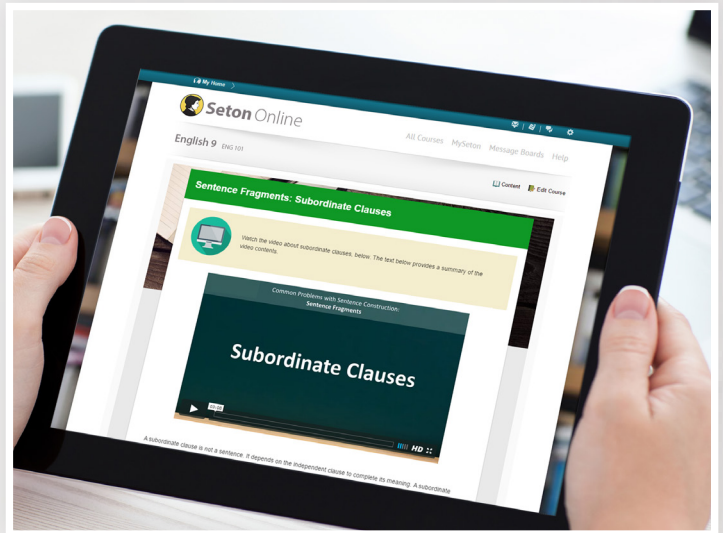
My Home

Seton Online

English 9 ENG 101

All Courses MySeton Message Boards Help

Sentence Fragments: Subordinate Clauses

Content Edit Course

Watch the video about subordinate clauses, below. The text below provides a summary of the video contents.

Common Problems with Sentence Construction:
Sentence Fragments

Subordinate Clauses

00:00

HD

A subordinate clause is not a sentence. It depends on the independent clause to complete its meaning. A subordinate